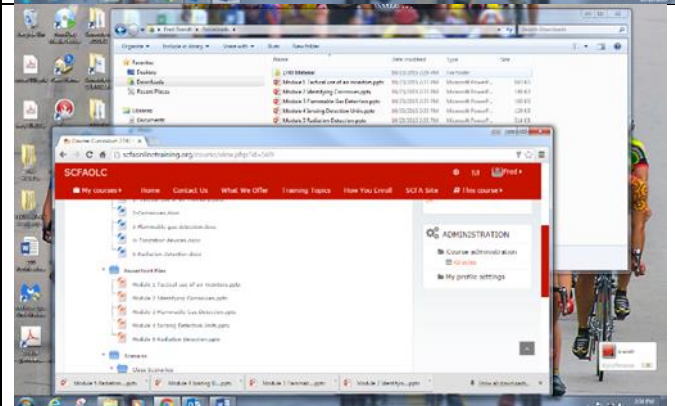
Organize ▾ Include in library ▾ Share with ▾ Burn New folder

Favorites
Desktop
Downloads
Recent Places

Libraries
Documents

Name | Date modified | Type | Size

LMS Material
Module 1 Tactical use of an monitors.pptx
Module 2 Identifying Corrosives.pptx
Module 3 Flammable Gas Detection.pptx
Module 4 Sensing Detection Units.pptx
Module 5 Radiation Detection.pptx

Course: Corrosives (CM)
scfaonlinetraining.org/course/view.php?id=

SCFAOLC
My courses ▾ Home Contact Us What We Offer Training Topics How You Enroll SCFA Site This course ▾

3 Corrosives.docx
4 Flammable gas detection.docx
5 Toxicmeter devices.docx
6 Radiation detection.docx

PowerPoint Files
Module 1 Tactical use of an monitors.pptx
Module 2 Identifying Corrosives.pptx
Module 3 Flammable Gas Detection.pptx
Module 4 Sensing Detection Units.pptx
Module 5 Radiation Detection.pptx

Scenarios
View Scenarios

ADMINISTRATION
Course administration
My profile settings

Module 5 Radiation....pptx Module 4 Sensing D....pptx Module 3 Flammabl....pptx Module 1 Tactical....pptx Module 2 Identifyin....pptx Show all downloads...